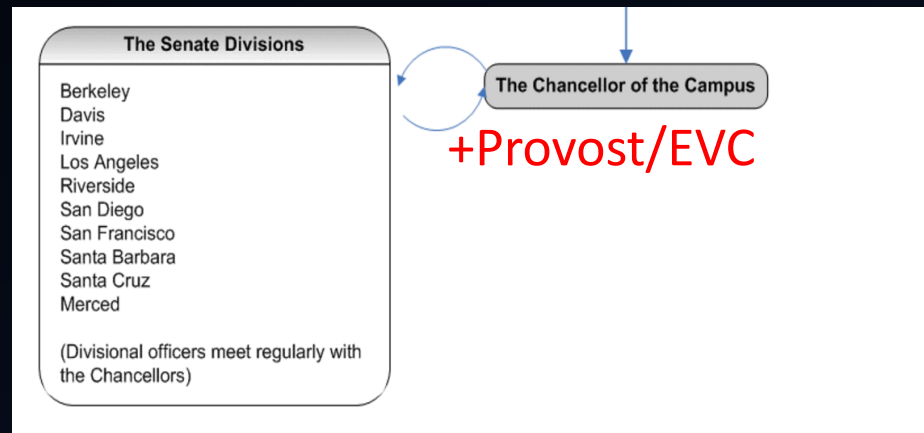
The Senate Divisions

Berkeley
Davis
Irvine
Los Angeles
Riverside
San Diego
San Francisco
Santa Barbara
Santa Cruz
Merced

(Divisional officers meet regularly with the Chancellors)

The Chancellor of the Campus

+Provost/EVC